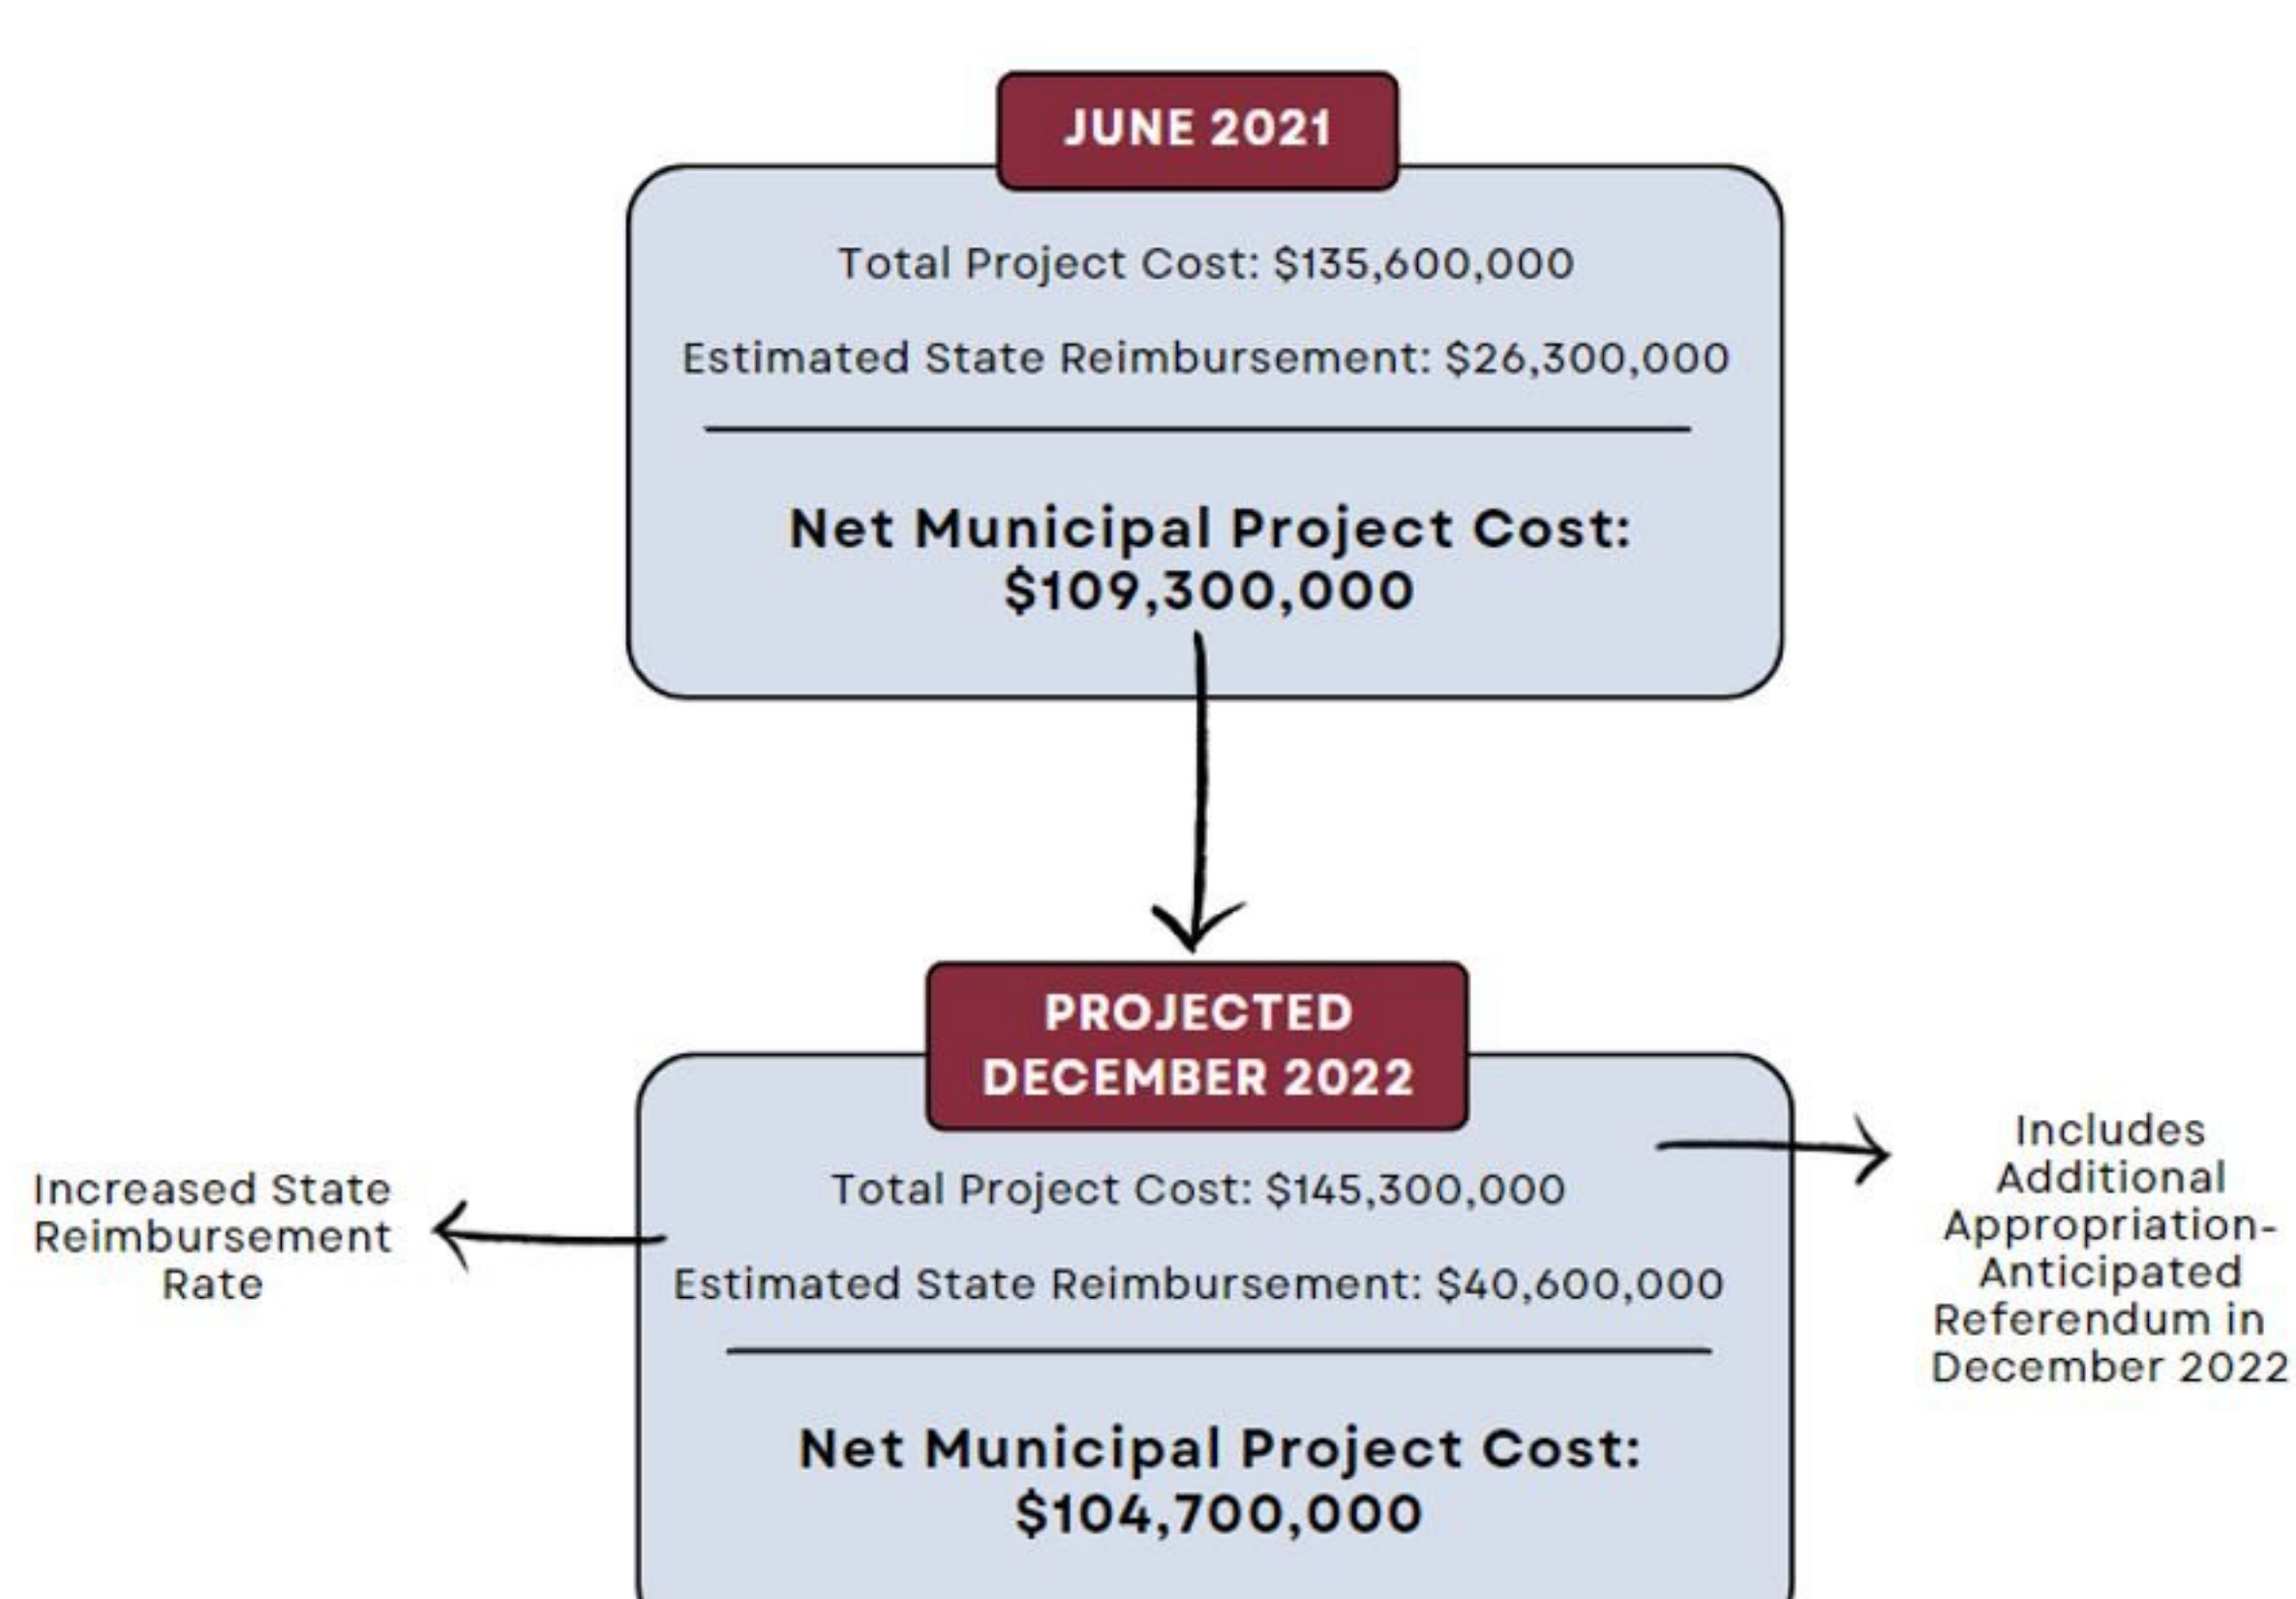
JUNE 2021

Total Project Cost: \$135,600,000

Estimated State Reimbursement: \$26,300,000

Net Municipal Project Cost: \$109,300,000

PROJECTED DECEMBER 2022

Increased State Reimbursement Rate

Total Project Cost: \$145,300,000

Estimated State Reimbursement: \$40,600,000

Includes Additional Appropriation-Anticipated Referendum in December 2022

Net Municipal Project Cost: \$104,700,000